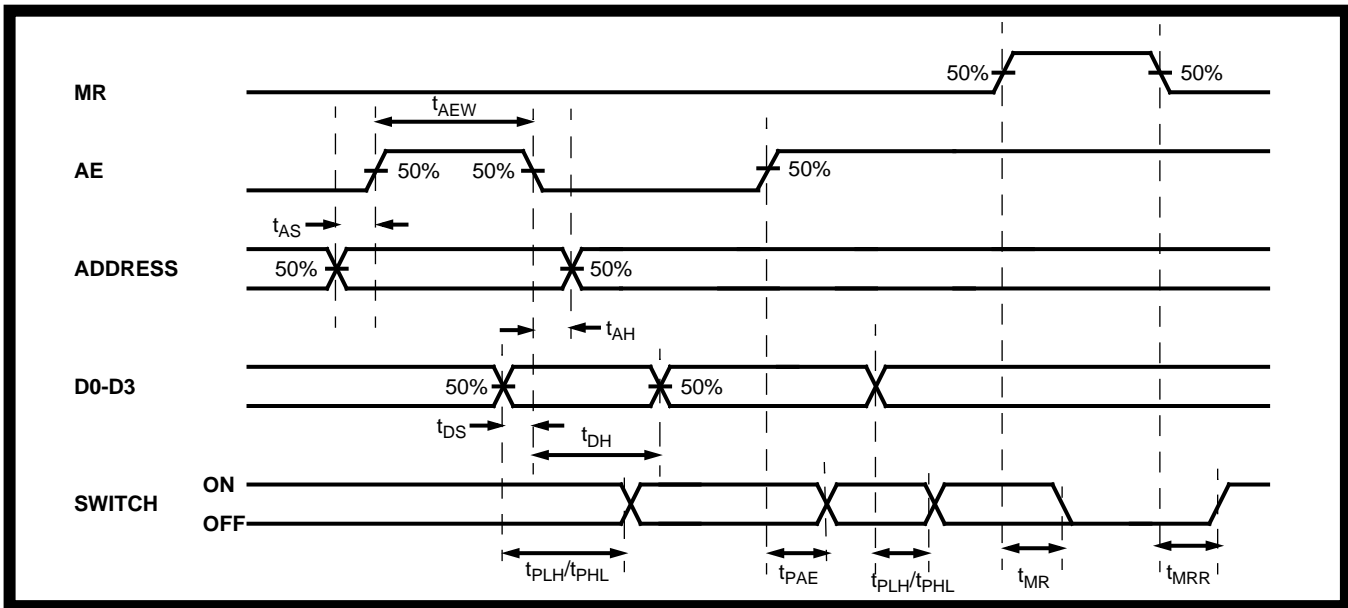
MR

50%

50%

$t_{AEW}$

AE

50%

50%

50%

$t_{AS}$

ADDRESS

50%

50%

$t_{AH}$

D0-D3

50%

50%

$t_{DS}$

$t_{DH}$

SWITCH

ON

OFF

$t_{PLH}/t_{PHL}$

$t_{PAE}$

$t_{PLH}/t_{PHL}$

$t_{MR}$

$t_{MRR}$